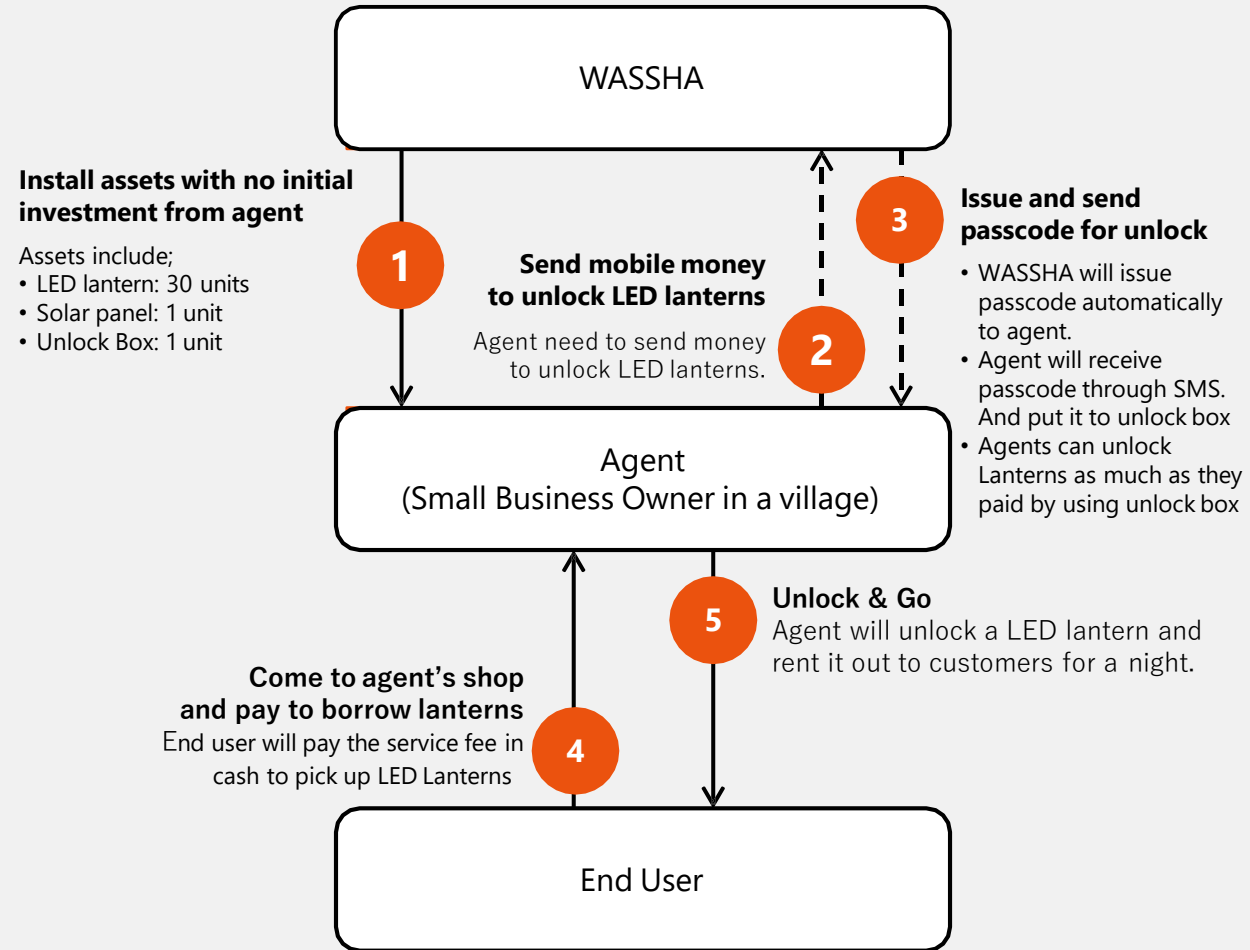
WASSHA

Install assets with no initial investment from agent

Assets include;
• LED lantern: 30 units
• Solar panel: 1 unit
• Unlock Box: 1 unit

1

Send mobile money to unlock LED lanterns

Agent need to send money to unlock LED lanterns.

2

3

Issue and send passcode for unlock

• WASSHA will issue passcode automatically to agent.
• Agent will receive passcode through SMS. And put it to unlock box
• Agents can unlock Lanterns as much as they paid by using unlock box

Agent
(Small Business Owner in a village)

5

Unlock & Go
Agent will unlock a LED lantern and rent it out to customers for a night.

Come to agent's shop and pay to borrow lanterns
End user will pay the service fee in cash to pick up LED Lanterns

4

End User